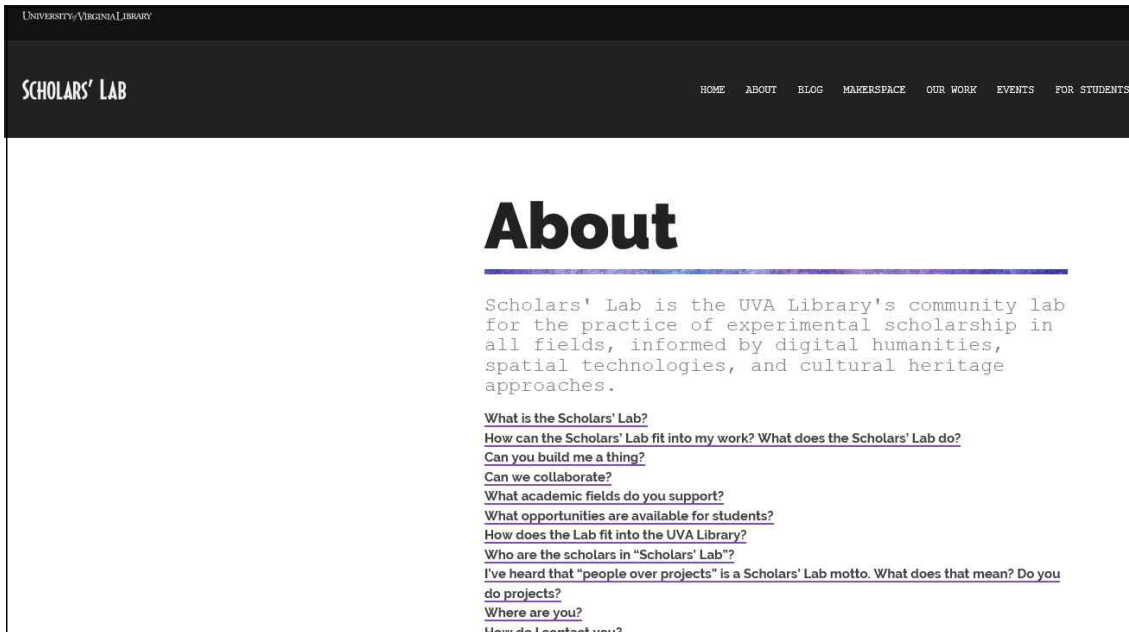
UNIVERSITY of VIRGINIA LIBRARY

SCHOLARS' LAB

HOME ABOUT BLOG MAKERSPACE OUR WORK EVENTS FOR STUDENTS

About

Scholars' Lab is the UVA Library's community lab for the practice of experimental scholarship in all fields, informed by digital humanities, spatial technologies, and cultural heritage approaches.

What is the Scholars' Lab?
How can the Scholars' Lab fit into my work? What does the Scholars' Lab do?
Can you build me a thing?
Can we collaborate?
What academic fields do you support?
What opportunities are available for students?
How does the Lab fit into the UVA Library?
Who are the scholars in "Scholars' Lab"?
I've heard that "people over projects" is a Scholars' Lab motto. What does that mean? Do you do projects?
Where are you?
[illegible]